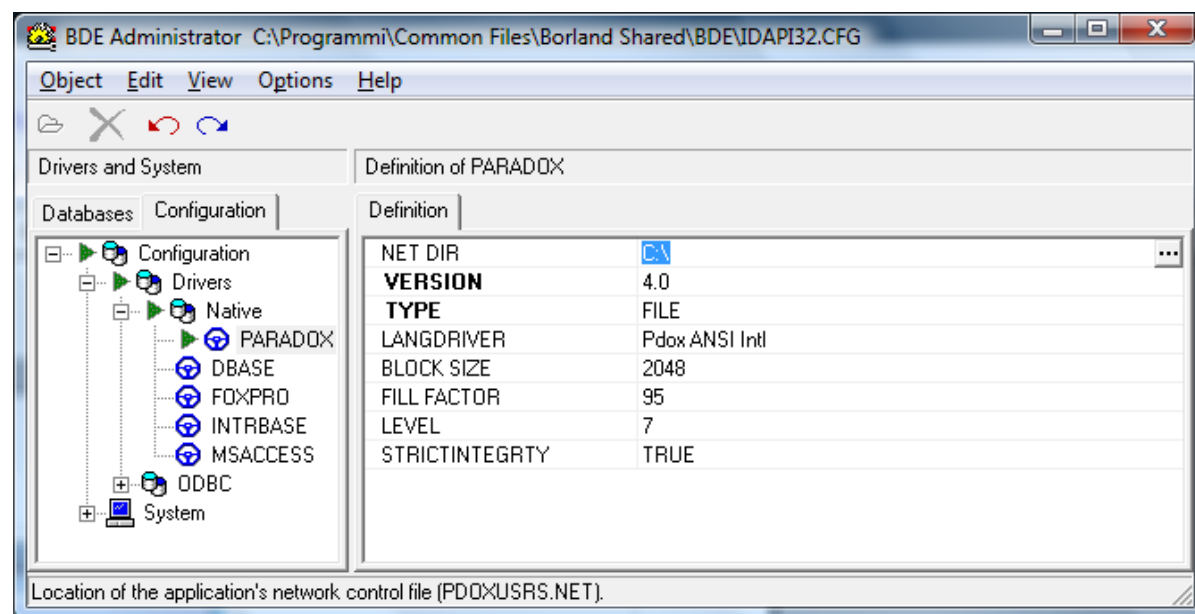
BDE Administrator C:\Programmi\Common Files\Borland Shared\BDE\IDAPI32.CFG

Object Edit View Options Help

Drivers and System

Definition of PARADOX

Databases Configuration

Definition

Configuration
Drivers
Native
PARADOX
DBASE
FOXPRO
INTRBASE
MSACCESS
ODBC
System

| | |
|---|---|
| NET DIR | C:\ |
| VERSION | 4.0 |
| TYPE | FILE |
| LANGDRIVER | Pdox ANSI Intl |
| BLOCK SIZE | 2048 |
| FILL FACTOR | 95 |
| LEVEL | 7 |
| STRICTINTEGRTY | TRUE |

Location of the application's network control file (PDOXUSRS.NET).